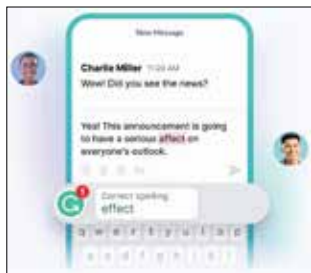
New Message

Charlie Miller 11:09 AM
Wow! Did you see the news?

Yes! This announcement is going to have a serious affect on everyone's outlook.

G 1

Correct spelling
effect

q w e r t y u i o p
a s d f g h j k l